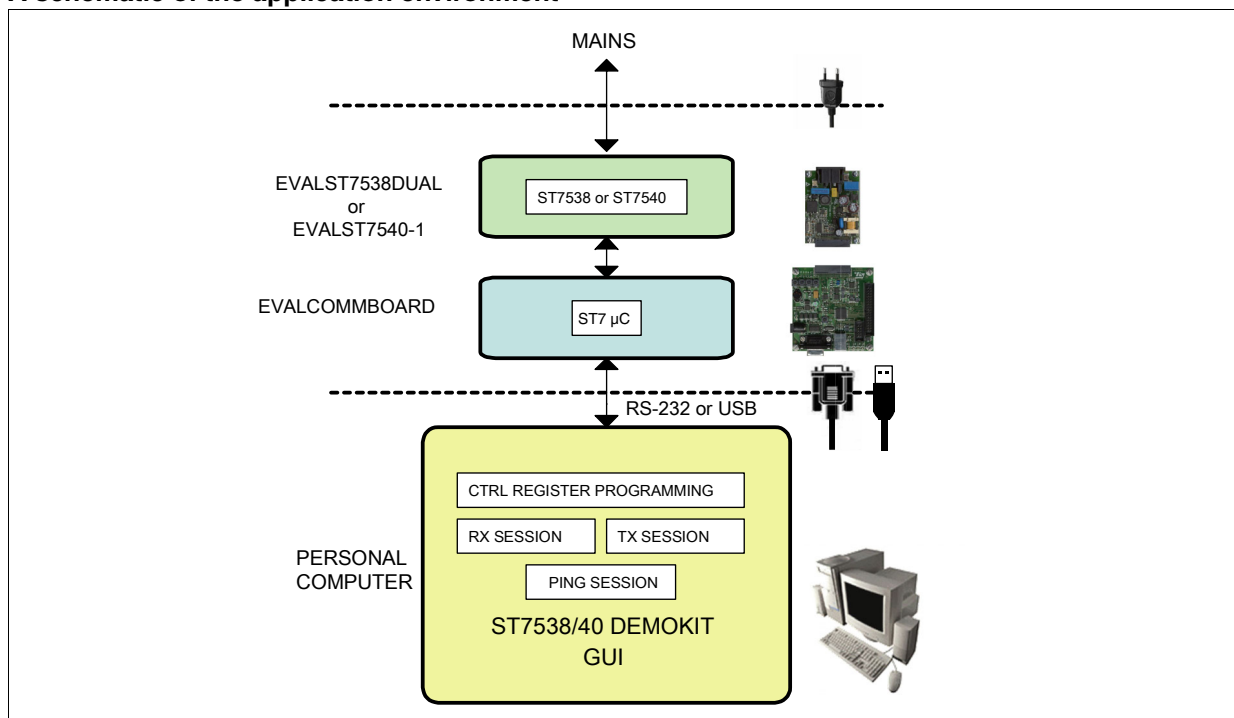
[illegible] schematic of the application environment

MAINS

EVALST7538DUAL
or
EVALST7540-1

ST7538 or ST7540

EVALCOMMBOARD

ST7 µC

RS-232 or USB

PERSONAL
COMPUTER

CTRL REGISTER PROGRAMMING

RX SESSION

TX SESSION

PING SESSION

ST7538/40 DEMOKIT
GUI